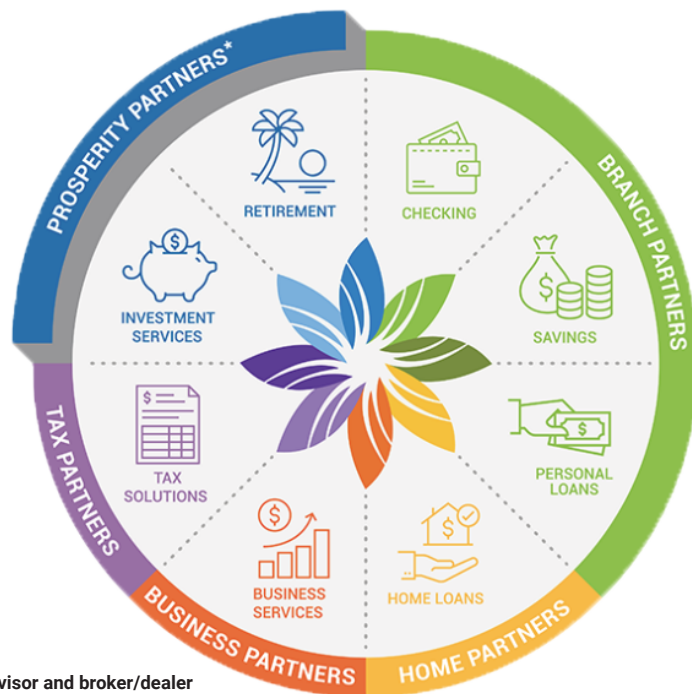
PROSPERITY PARTNERS*

BRANCH PARTNERS

RETIREMENT

CHECKING

INVESTMENT SERVICES

SAVINGS

TAX SOLUTIONS

PERSONAL LOANS

BUSINESS SERVICES

HOME LOANS

TAX PARTNERS

BUSINESS PARTNERS

HOME PARTNERS

visor and broker/dealer